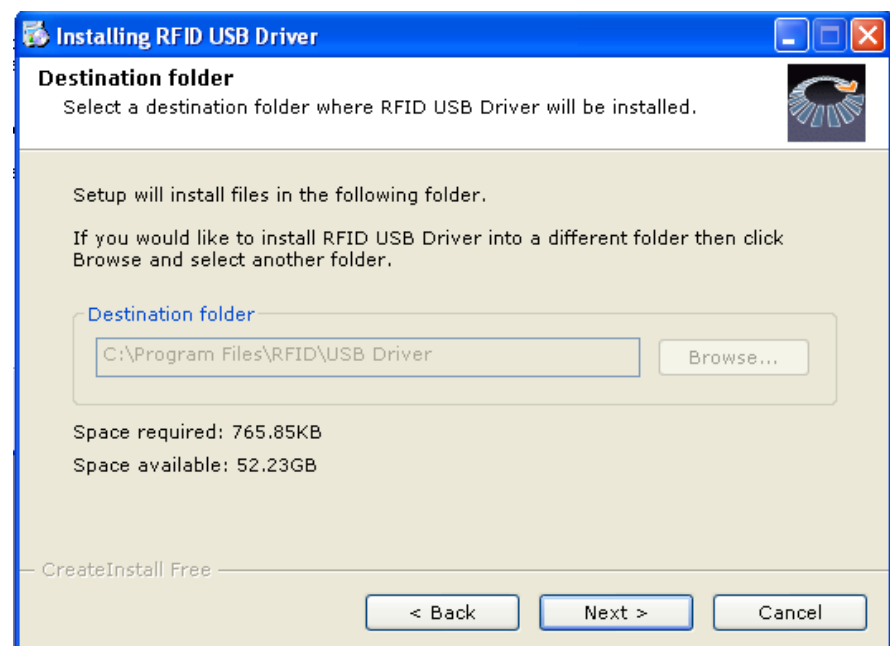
Installing RFID USB Driver

Destination folder
Select a destination folder where RFID USB Driver will be installed.

Setup will install files in the following folder.

If you would like to install RFID USB Driver into a different folder then click Browse and select another folder.

Destination folder
C:\Program Files\RFID\USB Driver
Browse...

Space required: 765.85KB
Space available: 52.23GB

CreateInstall Free

< Back
Next >
Cancel